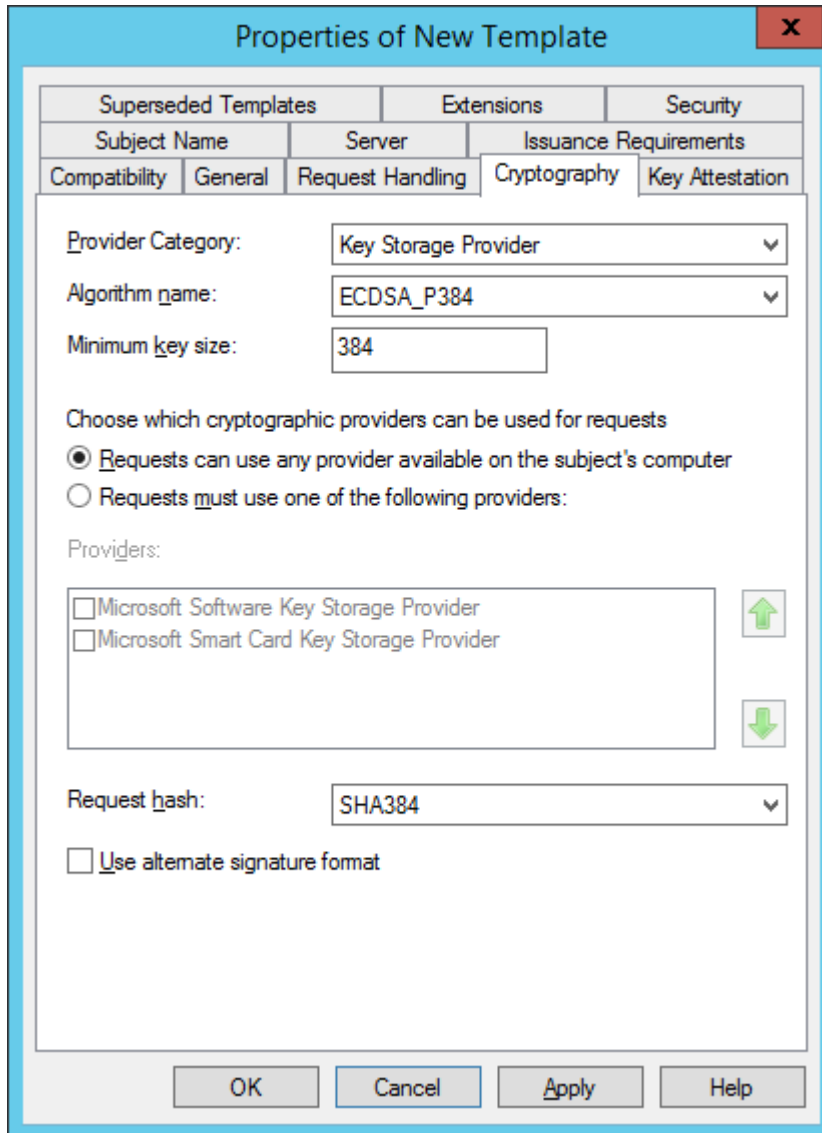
Properties of New Template

x

Superseded Templates | Extensions | Security
Subject Name | Server | Issuance Requirements
Compatibility | General | Request Handling | Cryptography | Key Attestation

Provider Category: Key Storage Provider

Algorithm name: ECDSA_P384

Minimum key size: 384

Choose which cryptographic providers can be used for requests

Requests can use any provider available on the subject's computer

Requests must use one of the following providers:

Providers:

Microsoft Software Key Storage Provider
Microsoft Smart Card Key Storage Provider

Request hash: SHA384

Use alternate signature format

OK | Cancel | Apply | Help